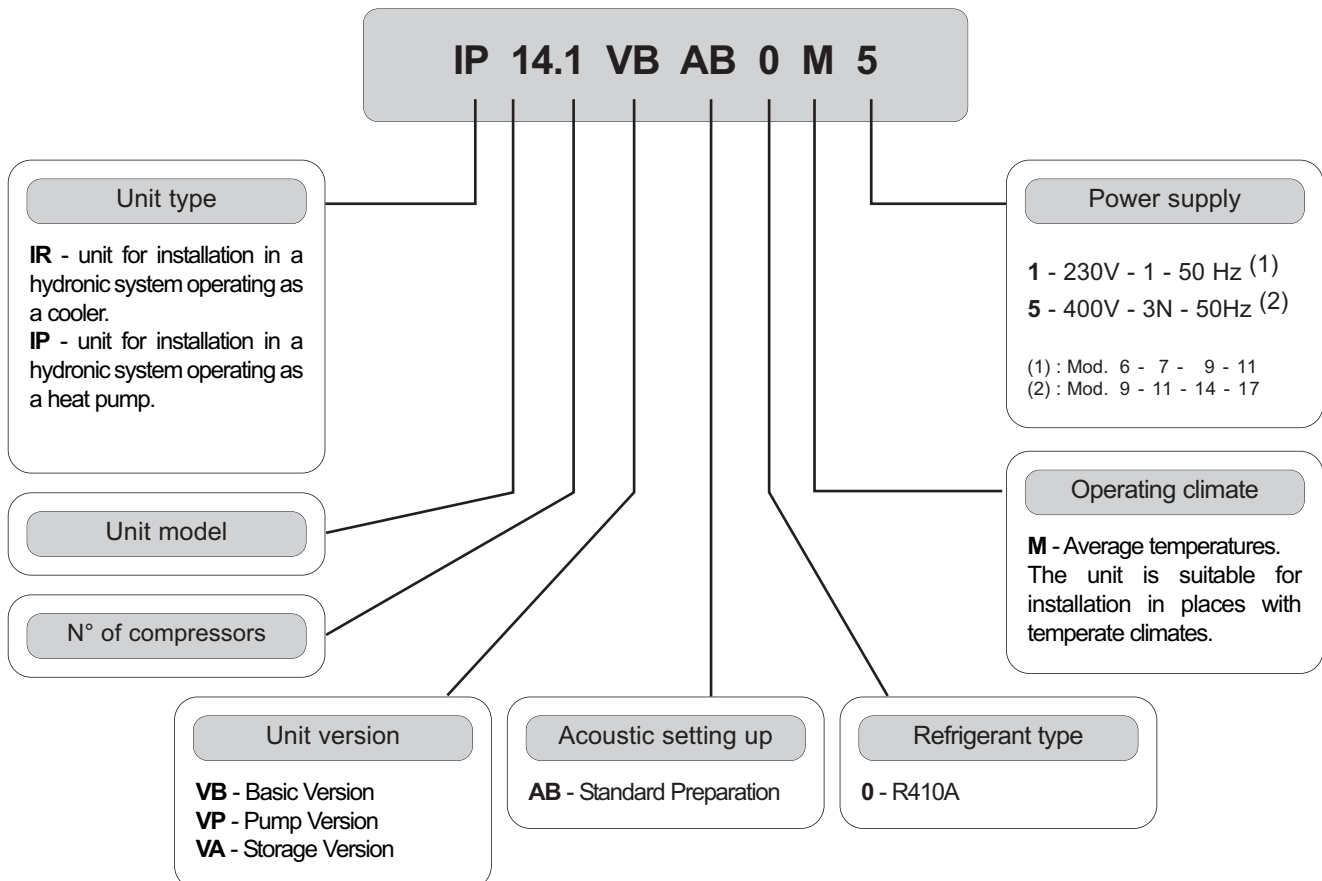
IP 14.1 VB AB 0 M 5

Unit type

**IR** - unit for installation in a hydronic system operating as a cooler.
**IP** - unit for installation in a hydronic system operating as a heat pump.

Unit model

N° of compressors

Power supply

**1** - 230V - 1 - 50 Hz $^{(1)}$
**5** - 400V - 3N - 50Hz $^{(2)}$

(1) : Mod. 6 - 7 - 9 - 11
(2) : Mod. 9 - 11 - 14 - 17

Operating climate

**M** - Average temperatures. The unit is suitable for installation in places with temperate climates.

Unit version

**VB** - Basic Version
**VP** - Pump Version
**VA** - Storage Version

Acoustic setting up

**AB** - Standard Preparation

Refrigerant type

**0** - R410A